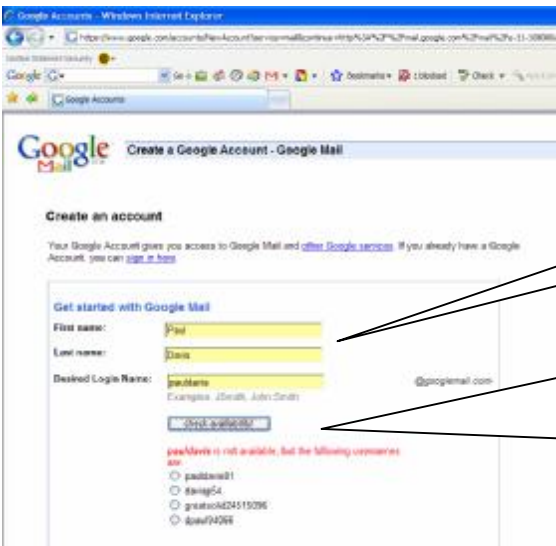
Google Accounts - Windows Internet Explorer

https://www.google.com/accounts/NewAccount?service=mail&continue=http%3A%2F%2Fmail.google.com%2Fmail%2Fe-11-10696

Google G-

Go · Bookmarks · 0 blocked · Check ·

Google Accounts

Google Mail

Create a Google Account - Google Mail

Create an account

Your Google Account gives you access to Google Mail and other Google services. If you already have a Google Account, you can sign in here.

Get started with Google Mail

First name: Paul

Last name: Davis

Desired Login Name: pauldavis @googlemail.com

Examples: JSmith, John.Smith

check availability!

pauldavis is not available, but the following usernames are:

pauldavis81

davisp54

greatsold24515096

dpaul34066